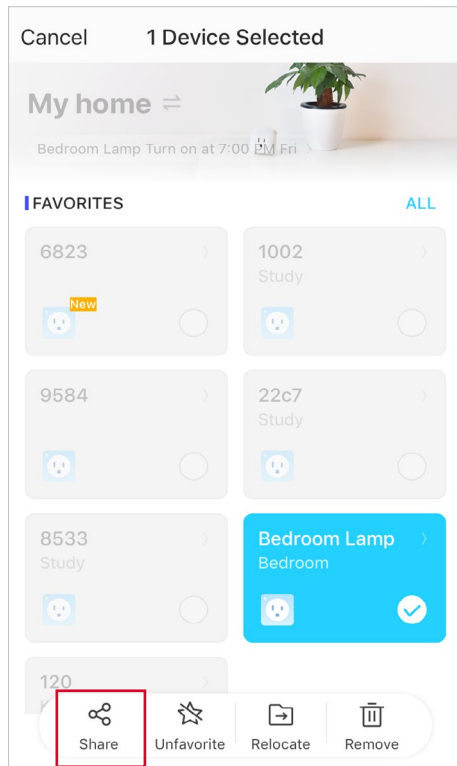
Cancel 1 Device Selected

My home ⇄

Bedroom Lamp Turn on at 7:00 PM Fri

FAVORITES ALL

6823
New

1002
Study

9584

22c7
Study

8533
Study

Bedroom Lamp
Bedroom

120

Share Unfavorite Relocate Remove